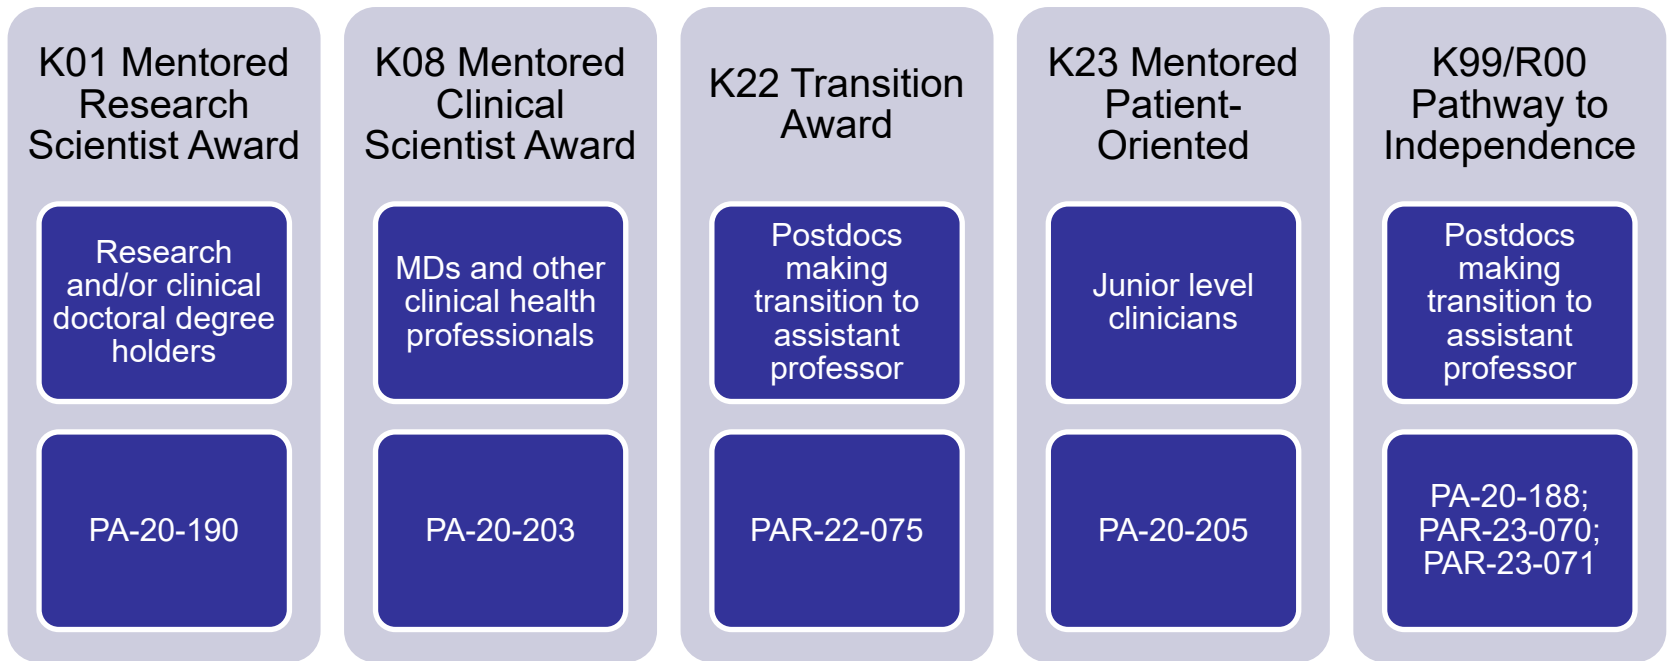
K01 Mentored Research Scientist Award

Research and/or clinical doctoral degree holders

PA-20-190

K08 Mentored Clinical Scientist Award

MDs and other clinical health professionals

PA-20-203

K22 Transition Award

Postdocs making transition to assistant professor

PAR-22-075

K23 Mentored Patient-Oriented

Junior level clinicians

PA-20-205

K99/R00 Pathway to Independence

Postdocs making transition to assistant professor

PA-20-188; PAR-23-070; PAR-23-071